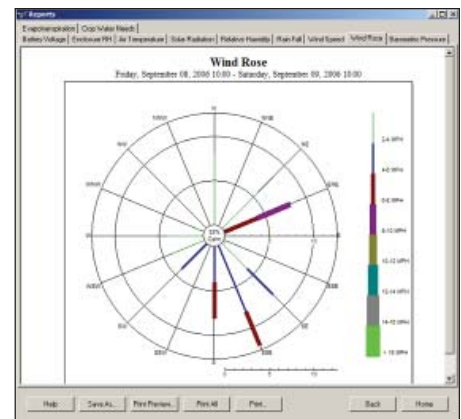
Reports

Evapotranspiration | Crop Water Needs | Battery Voltage | Enclosure RH | Air Temperature | Solar Radiation | Relative Humidity | Rain Fall | Wind Speed | Wind Rose | Barometric Pressure

Wind Rose
Friday, September 08, 2006 10:00 - Saturday, September 09, 2006 10:00

N
NNE
NE
ENE
E
ESE
SE
SSE
S
SSW
SW
WSW
W
WNW
NW
NNW

33%
Calm

2-4 MPH
4-6 MPH
6-8 MPH
8-10 MPH
10-12 MPH
12-14 MPH
14-16 MPH
> 16 MPH

Help | Save As... | Print Preview... | Print All | Print... | Back | Home